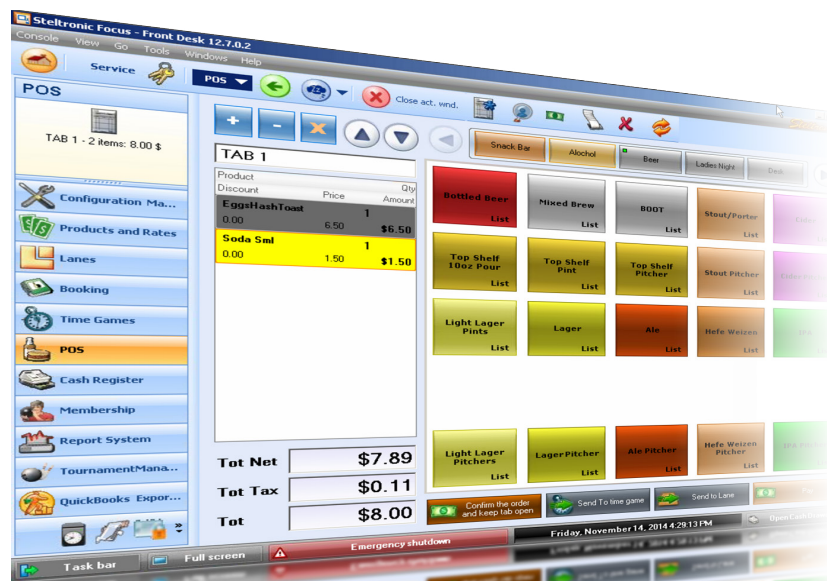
Steltronic Focus - Front Desk 12.7.0.2

Console View Go Tools Windows Help

Service

POS

POS

Close act. wnd.

TAB 1 - 2 items: 8.00 $

Configuration Ma...

Products and Rates

Lanes

Booking

Time Games

POS

Cash Register

Membership

Report System

TournamentMana...

QuickBooks Expor...

TAB 1

| Product | | Qty |
|---|---|---|
| Discount | Price | Amount |
| EggsHashToast | | 1 |
| 0.00 | 6.50 | $6.50 |
| Soda Sml | | 1 |
| 0.00 | 1.50 | $1.50 |

Tot Net $7.89

Tot Tax $0.11

Tot $8.00

Snack Bar

Alcohol

Beer

Ladies Night

Deli

Bottled Beer List

Mixed Brew List

BOOT List

Stout/Porter List

Cider List

Top Shelf 10oz Pour List

Top Shelf Pint List

Top Shelf Pitcher List

Stout Pitcher List

Cider Pitcher

Light Lager Pints List

Lager List

Ale List

Hefe Weizen List

IPA

Light Lager Pitchers List

LagerPitcher List

Ale Pitcher List

Hefe Weizen Pitcher List

IPA Pitcher

Confirm the order and keep tab open

Send To time game

Send to Lane

Friday, November 14, 2014 4:29:13 PM

Open Cashdraw

Task bar

Full screen

Emergency shutdown